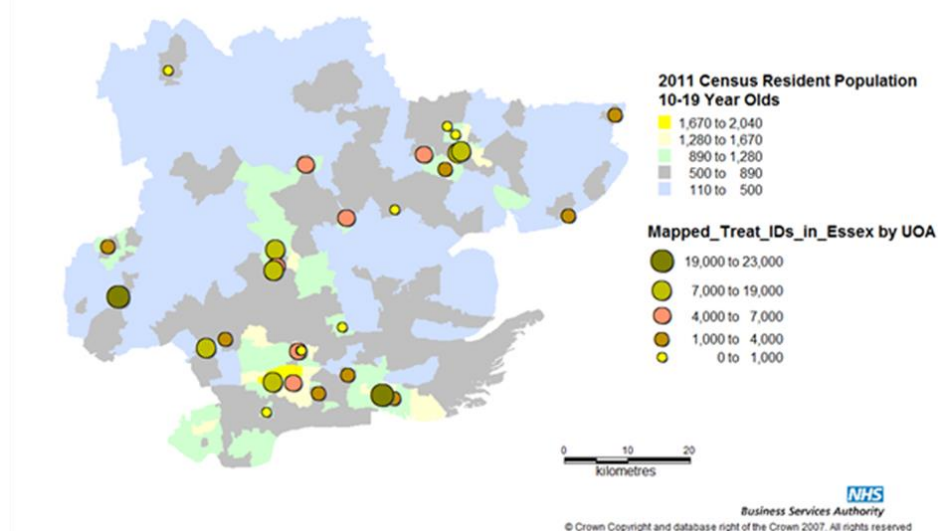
2011 Census Resident Population
10-19 Year Olds

1,670 to 2,040
1,280 to 1,670
890 to 1,280
500 to 890
110 to 500

Mapped_Treat_IDs_in_Essex by UOA

19,000 to 23,000
7,000 to 19,000
4,000 to 7,000
1,000 to 4,000
0 to 1,000

0 10 20
kilometres

NHS
Business Services Authority
© Crown Copyright and database right of the Crown 2007. All rights reserved